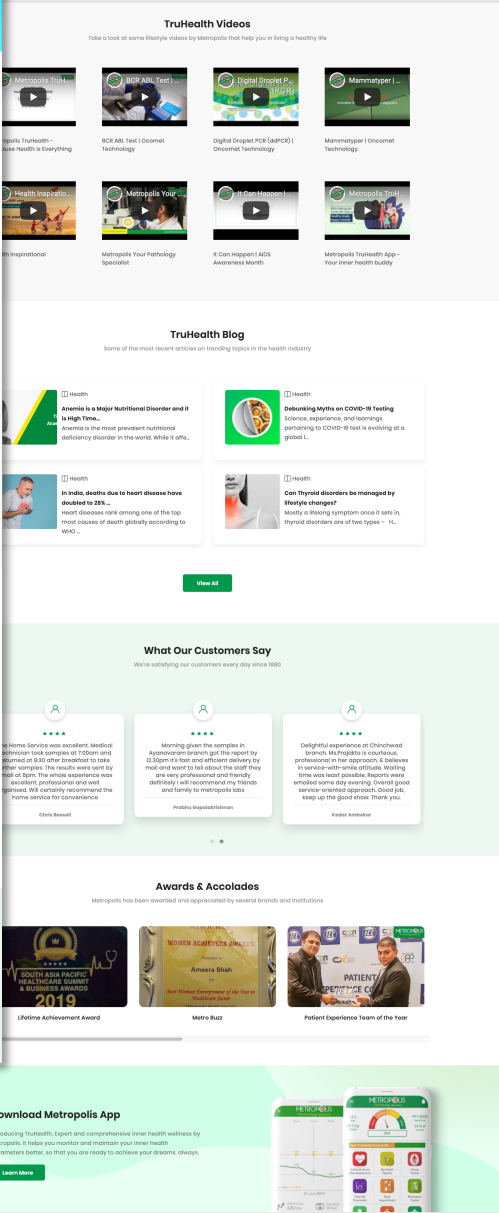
TruHealth Videos

Take a look at some lifestyle videos by Metropolis that help you in living a healthy life

Metropolis TruH...

tropolis TruHealth - ouse Health is Everything

BCR ABL Test | ...

BCR ABL Test | Ocomet Technology

Digital Droplet P...

Digital Droplet PCR (ddPCR) | Oncomet Technology

Mammatyper | ...

Mammatyper | Oncomet Technology.

Health Inspiratio...

th Inspirational

Metropolis Your ...

Metropolis Your Pathology Specialist

It Can Happen | ...

It Can Happen | AIDS Awareness Month

Metropolis TruH...

Metropolis TruHealth App - Your inner health buddy

TruHealth Blog

Some of the most recent articles on trending topics in the health industry

Health

Anemia is a Major Nutritional Disorder and it is High Time...

Anemia is the most prevalent nutritional deficiency disorder in the world. While it affe...

Health

Debunking Myths on COVID-19 Testing

Science, experience, and learnings pertaining to COVID-19 test is evolving at a global l...

Health

In India, deaths due to heart disease have doubled to 28% ...

Heart diseases rank among one of the top most causes of death globally according to WHO ...

Health

Can Thyroid disorders be managed by lifestyle changes?

Mostly a lifelong symptom once it sets in, thyroid disorders are of two types – H...

View All

What Our Customers Say

We're satisfying our customers every day since 1980

he Home Service was excellent. Medical echnician took samples at 7:00am and returned at 9:30 after breakfast to take ther samples. The results were sent by mail at 6pm. The whole experience was excellent, professional and well rganised. Will certainly recommend the home service for convenience

Chris Bassail

Morning given the samples in Ayanavaram branch got the report by 12.30pm it's fast and efficient delivery by mail and want to tell about the staff they are very professional and friendly definitely I will recommend my friends and family to metropolis labs

Prabhu Gopalakrishnan

Delightful experience at Chinchwad branch. Ms.Prajakta is courteous, professional in her approach, & believes in service-with-smile attitude. Waiting time was least possible, Reports were emailed same day evening. Overall good service-oriented approach. Good job, keep up the good show. Thank you.

Kadar Ambekar

Awards & Accolades

Metropolis has been awarded and appreciated by several brands and institutions

SOUTH ASIA PACIFIC HEALTHCARE SUMMIT & BUSINESS AWARDS 2019

Lifetime Achievement Award

WOMEN ACHIEVERS AWARDS

Ameera Shah

Best Woman Entrepreneur of the Year in Healthcare Sector

Metro Buzz

PATIENT

Patient Experience Team of the Year

ownload Metropolis App

oducing TruHealth, Expert and comprehensive inner health wellness by ropolis. It helps you monitor and maintain your inner health ameters better, so that you are ready to achieve your dreams, always.

Learn More

METROPOLIS

METROPOLIS